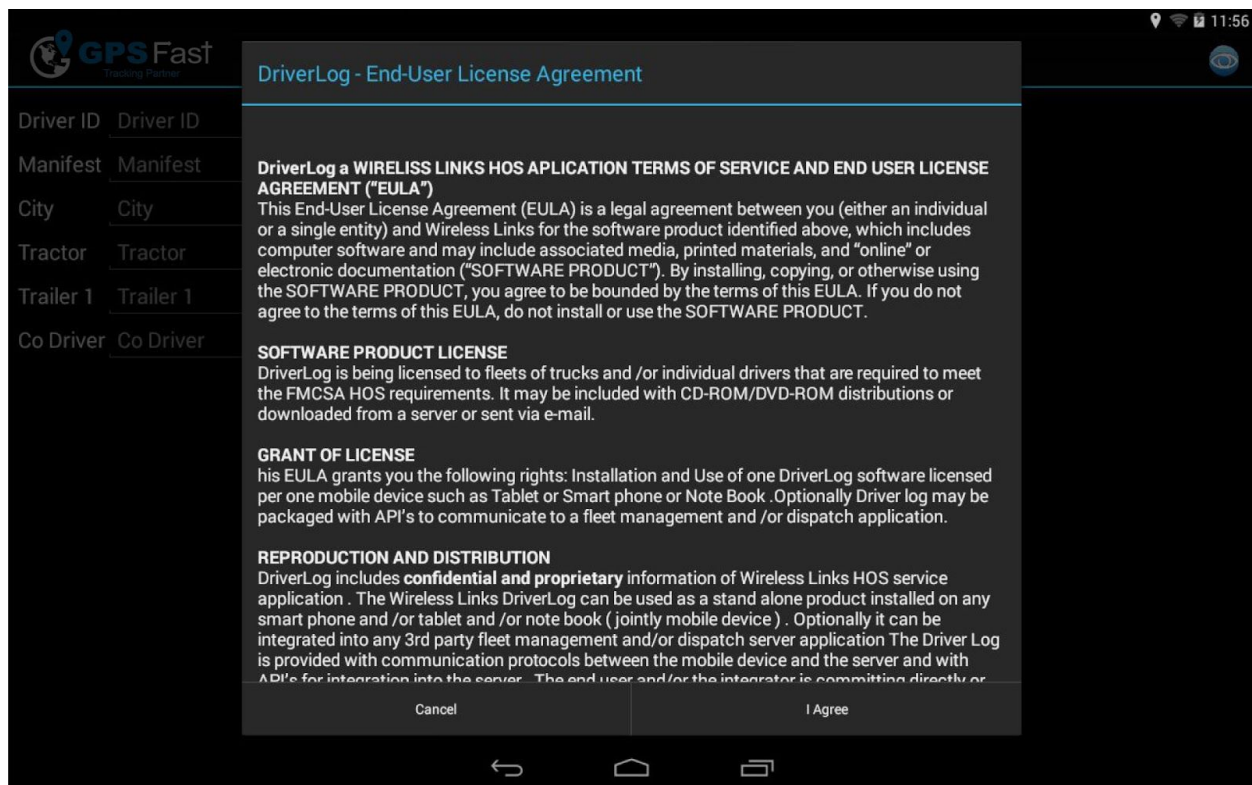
11:56

GPS Fast
Tracking Partner

Driver ID Driver ID
Manifest Manifest
City City
Tractor Tractor
Trailer 1 Trailer 1
Co Driver Co Driver

DriverLog - End-User License Agreement

DriverLog a WIRELISS LINKS HOS APLICATION TERMS OF SERVICE AND END USER LICENSE AGREEMENT ("EULA")
This End-User License Agreement (EULA) is a legal agreement between you (either an individual or a single entity) and Wireless Links for the software product identified above, which includes computer software and may include associated media, printed materials, and "online" or electronic documentation ("SOFTWARE PRODUCT"). By installing, copying, or otherwise using the SOFTWARE PRODUCT, you agree to be bounded by the terms of this EULA. If you do not agree to the terms of this EULA, do not install or use the SOFTWARE PRODUCT.

SOFTWARE PRODUCT LICENSE
DriverLog is being licensed to fleets of trucks and /or individual drivers that are required to meet the FMCSA HOS requirements. It may be included with CD-ROM/DVD-ROM distributions or downloaded from a server or sent via e-mail.

GRANT OF LICENSE
his EULA grants you the following rights: Installation and Use of one DriverLog software licensed per one mobile device such as Tablet or Smart phone or Note Book .Optionally Driver log may be packaged with API's to communicate to a fleet management and /or dispatch application.

REPRODUCTION AND DISTRIBUTION
DriverLog includes confidential and proprietary information of Wireless Links HOS service application . The Wireless Links DriverLog can be used as a stand alone product installed on any smart phone and /or tablet and /or note book ( jointly mobile device ) . Optionally it can be integrated into any 3rd party fleet management and/or dispatch server application The Driver Log is provided with communication protocols between the mobile device and the server and with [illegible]

Cancel
I Agree